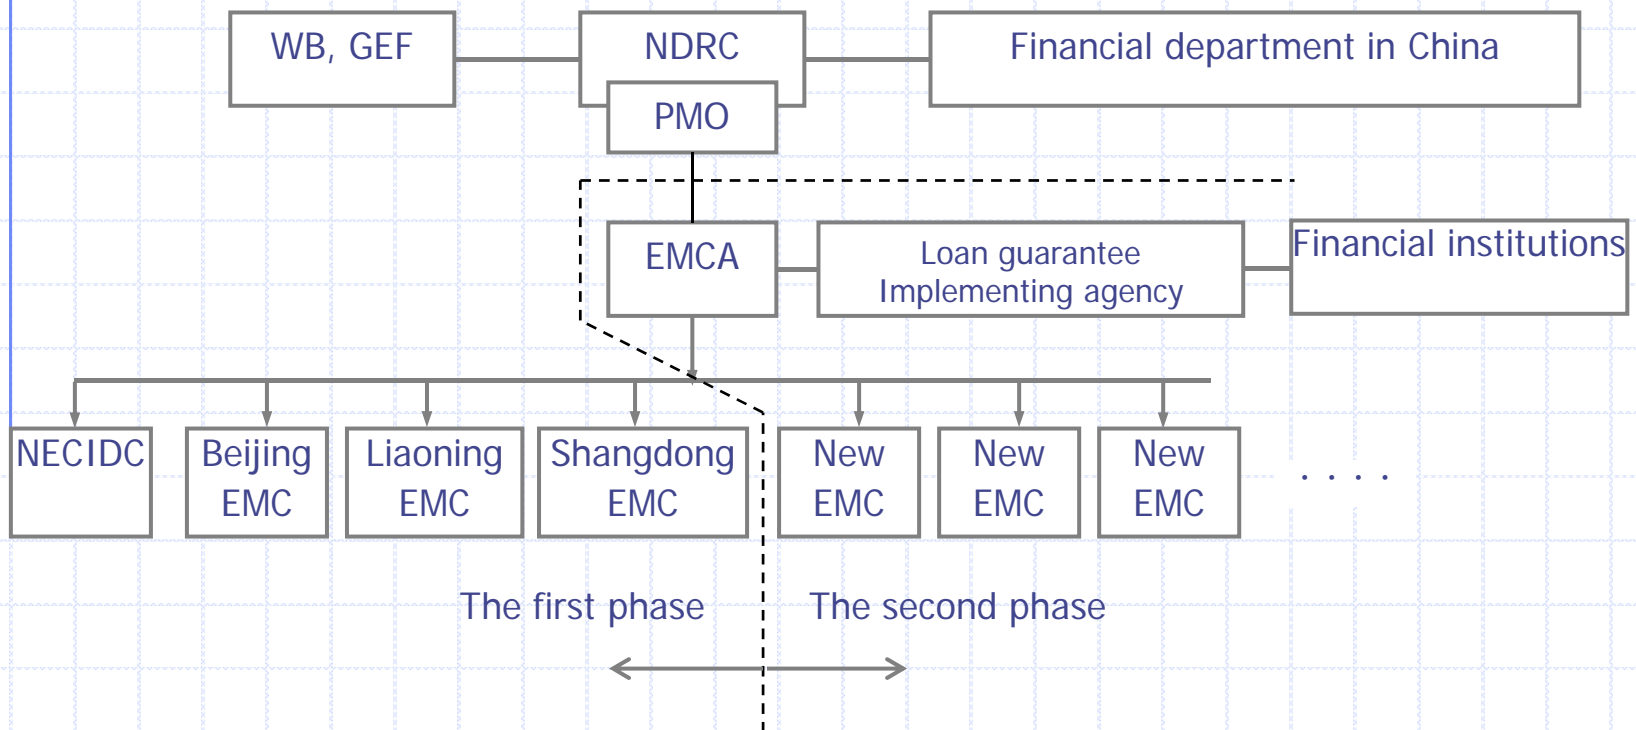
WB, GEF

NDRC

Financial department in China

PMO

EMCA

Loan guarantee
Implementing agency

Financial institutions

NECIDC

Beijing EMC

Liaoning EMC

Shangdong EMC

New EMC

New EMC

New EMC

. . . .

The first phase

The second phase